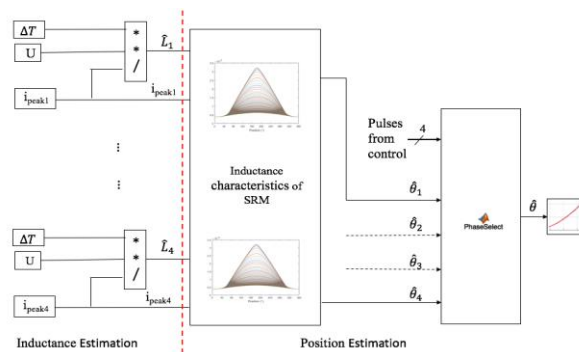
$\Delta T$
U
*
*
/
$\hat{L}_1$
$i_{peak1}$
$i_{peak1}$
⋮
⋮
$\Delta T$
U
*
*
/
$\hat{L}_4$
$i_{peak4}$
$i_{peak4}$

Inductance characteristics of SRM

Pulses from control
4
$\hat{\theta}_1$
$\hat{\theta}_2$
$\hat{\theta}_3$
$\hat{\theta}_4$
PhaseSelect
$\hat{\theta}$

Inductance Estimation
Position Estimation